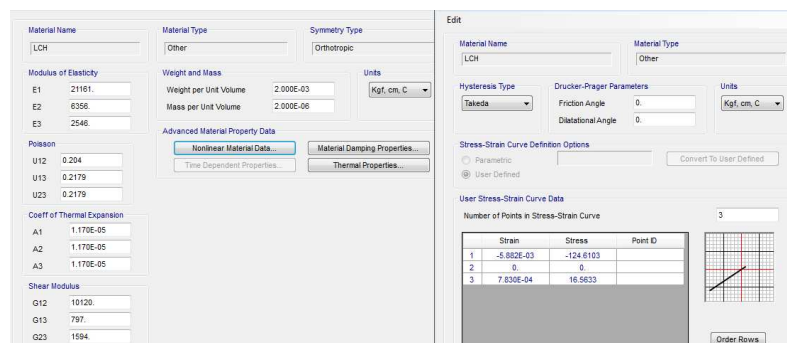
Material Name
LCH

Material Type
Other

Symmetry Type
Orthotropic

Modulus of Elasticity
E1 21161.
E2 6356.
E3 2546.

Weight and Mass
Weight per Unit Volume 2.000E-03
Mass per Unit Volume 2.000E-06

Units
Kgf, cm, C

Advanced Material Property Data
Nonlinear Material Data...
Material Damping Properties...
Time Dependent Properties...
Thermal Properties...

Poisson
U12 0.204
U13 0.2179
U23 0.2179

Coeff of Thermal Expansion
A1 1.170E-05
A2 1.170E-05
A3 1.170E-05

Shear Modulus
G12 10120.
G13 797.
G23 1594.

Edit

Material Name
LCH

Material Type
Other

Hysteresis Type
Takeda

Drucker-Prager Parameters
Friction Angle 0.
Dilatational Angle 0.

Units
Kgf, cm, C

Stress-Strain Curve Definition Options
Parametric
User Defined
Convert To User Defined

User Stress-Strain Curve Data
Number of Points in Stress-Strain Curve 3

| | Strain | Stress | Point ID |
|---|---|---|---|
| 1 | -5.882E-03 | -124.6103 | |
| 2 | 0. | 0. | |
| 3 | 7.830E-04 | 16.5633 | |

Order Rows